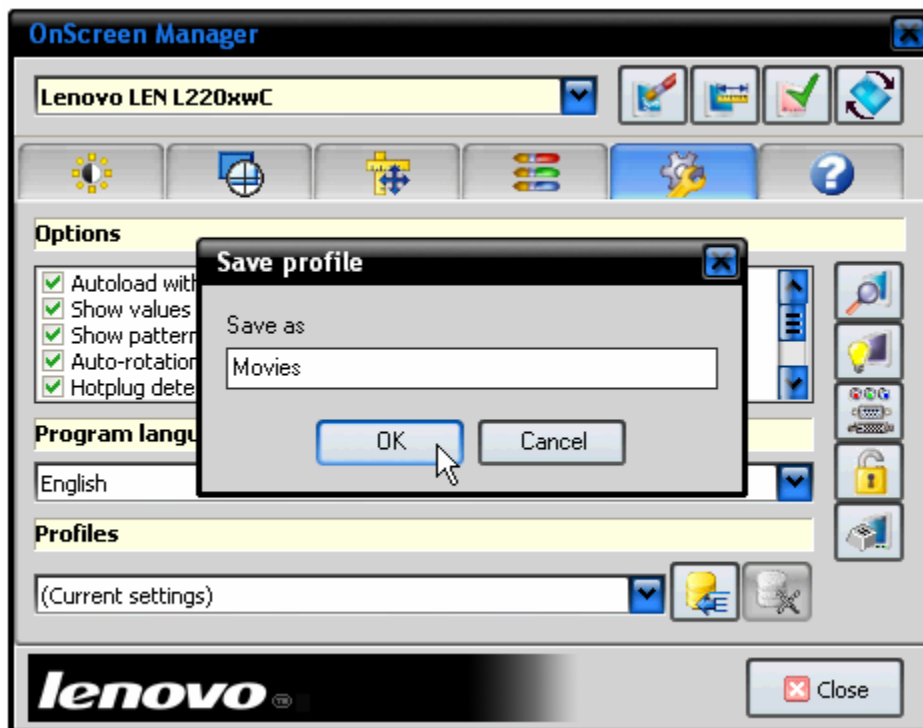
OnScreen Manager

Lenovo LEN L220xwC

Options

Autoload with
Show values
Show pattern
Auto-rotation
Hotplug dete

Program langu

English

Profiles

(Current settings)

Save profile

Save as

Movies

OK

Cancel

lenovo

Close